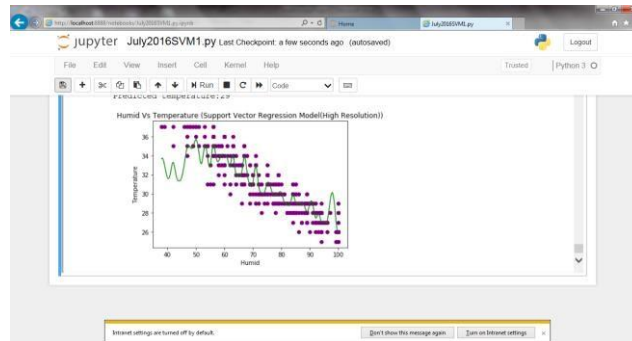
http://localhost:8888/notebooks/July2016SVM1.py.ipynb

Home

July2016SVM1.py

jupyter July2016SVM1.py Last Checkpoint: a few seconds ago (autosaved)

Logout

File Edit View Insert Cell Kernel Help

Trusted

Python 3

Run

Code

Predicted Temperature:29

Humid Vs Temperature (Support Vector Regression Model(High Resolution))

36

34

32

30

28

26

Temperature

40 50 60 70 80 90 100

Humid

Intranet settings are turned off by default.

Don't show this message again

Turn on Intranet settings

×